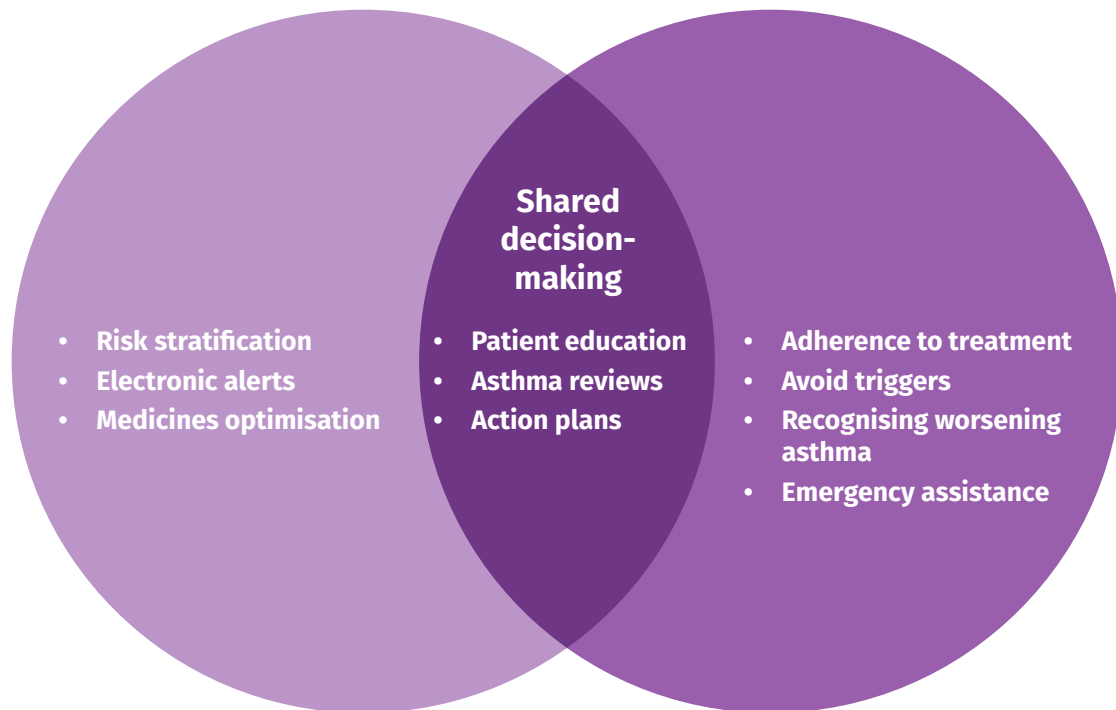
Shared decision-making

- Risk stratification
- Electronic alerts
- Medicines optimisation

- Patient education
- Asthma reviews
- Action plans

- Adherence to treatment
- Avoid triggers
- Recognising worsening asthma
- Emergency assistance